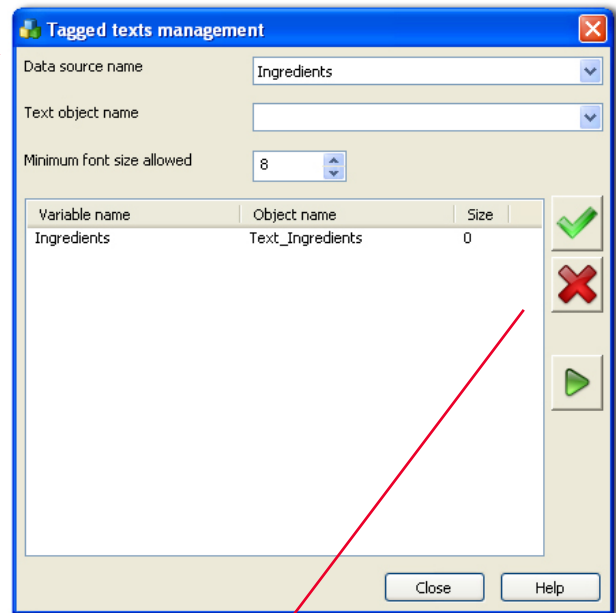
Tagged texts management

Data source name
Ingredients

Text object name

Minimum font size allowed
8

| Variable name | Object name | Size |
|---|---|---|
| Ingredients | Text_Ingredients | 0 |

Close
Help